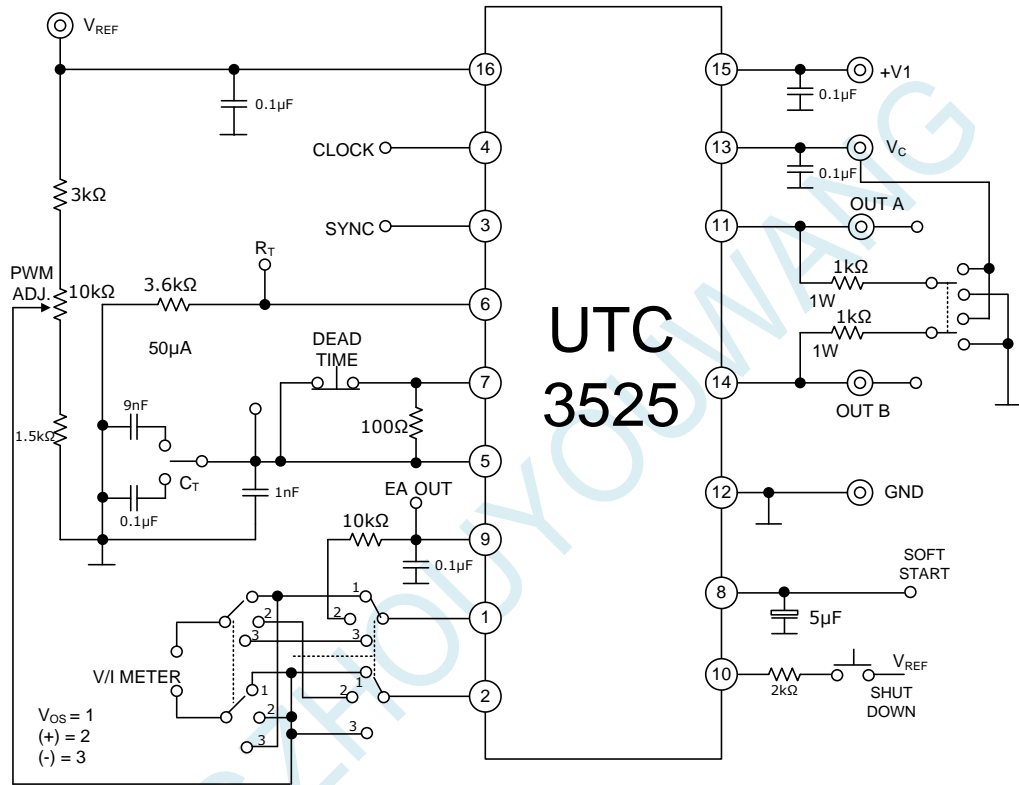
$V_{REF}$
16
0.1µF
CLOCK
4
SYNC
3
3kΩ
$R_T$
PWM ADJ.
10kΩ
3.6kΩ
6
50µA
DEAD TIME
7
9nF
100Ω
1.5kΩ
$C_T$
5
0.1µF
1nF
EA OUT
10kΩ
9
0.1µF
1
2
3
1
2
3
1
V/I METER
1
2
2
3
3
2
$V_{OS}$ = 1
(+) = 2
(-) = 3
UTC 3525
15
+V1
0.1µF
13
$V_C$
0.1µF
11
OUT A
1kΩ
1W
1kΩ
1W
14
OUT B
12
GND
SOFT START
8
5µF
10
2kΩ
$V_{REF}$
SHUT DOWN